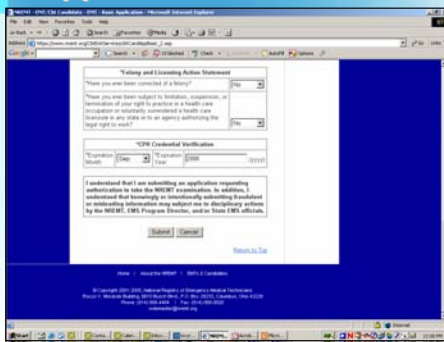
NREMT - EMT-CBt Candidate - EMT - Basic Application - Microsoft Internet Explorer

File Edit View Favorites Tools Help

Back Search Favorites Media

Address https://www.nremt.org/EMTServices/EMTCandApplication_2.asp

Go Links

Google Search PageRank Check AutoFill Options

*Felony and Licensing Action Statement

*Have you ever been convicted of a felony? No

*Have you ever been subject to limitation, suspension, or termination of your right to practice in a health care occupation or voluntarily surrendered a health care licensure in any state or to an agency authorizing the legal right to work? No

*CPR Credential Verification

*Expiration Month Sep *Expiration Year 2008 (YYYY)

I understand that I am submitting an application requesting authorization to take the NREMT examination. In addition, I understand that knowingly or intentionally submitting fraudulent or misleading information may subject me to disciplinary actions by the NREMT, EMS Program Director, and/or State EMS officials.

Submit Cancel

Return to Top

Home | About the NREMT | EMTs & Candidates

© Copyright 2001-2006. National Registry of Emergency Medical Technicians
Rocco V. Morando Building, 6610 Busch Blvd., P.O. Box 29233, Columbus, Ohio 43229
Phone: (614) 888-4484 | Fax: (614) 888-8920
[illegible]@nremt.org

Internet

Start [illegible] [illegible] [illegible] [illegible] NREMT... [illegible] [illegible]